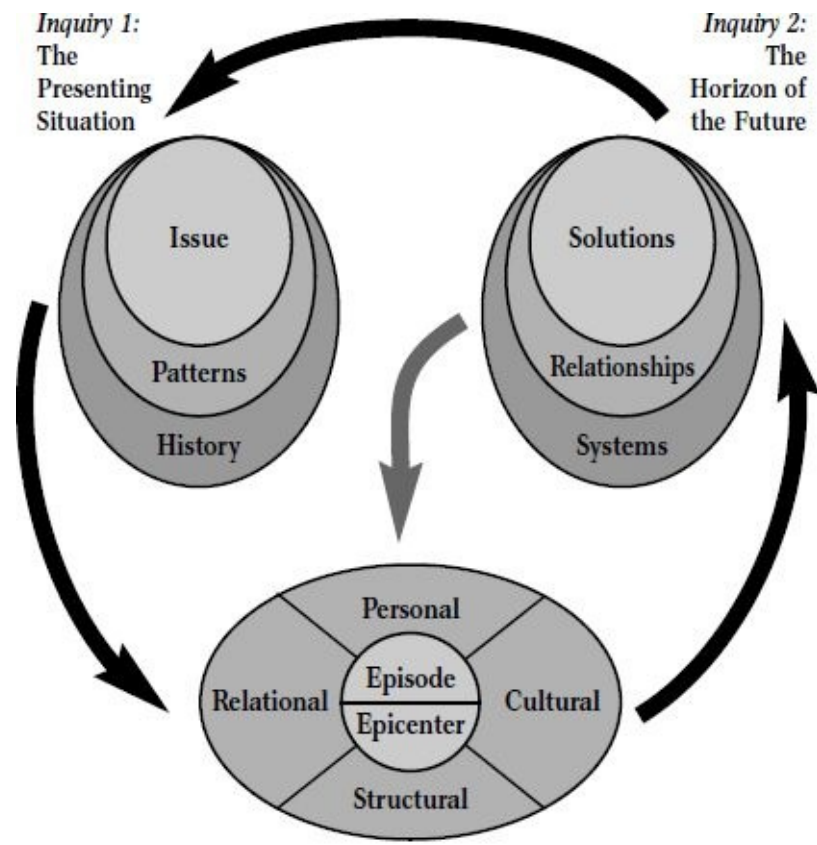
*Inquiry 1:*
The
Presenting
Situation

*Inquiry 2:*
The
Horizon of
the Future

Issue

Patterns

History

Solutions

Relationships

Systems

Personal

Relational

Episode

Epicenter

Cultural

Structural